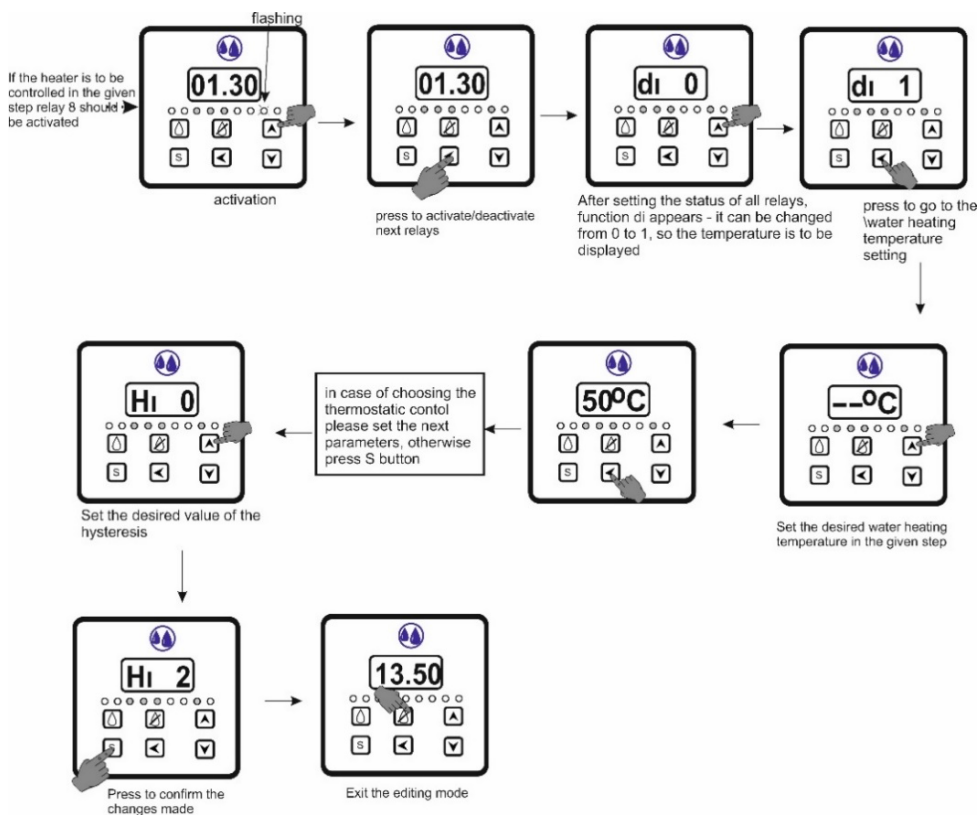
flashing

If the heater is to be controlled in the given step relay 8 should be activated

01.30

S

activation

01.30

S

press to activate/deactivate next relays

dı 0

S

After setting the status of all relays, function di appears - it can be changed from 0 to 1, so the temperature is to be displayed

dı 1

S

press to go to the \water heating temperature setting

--$^{o}$C

S

Set the desired water heating temperature in the given step

50$^{o}$C

S

in case of choosing the thermostatic contol please set the next parameters, otherwise press S button

Hı 0

S

Set the desired value of the hysteresis

Hı 2

S

Press to confirm the changes made

13.50

S

Exit the editing mode